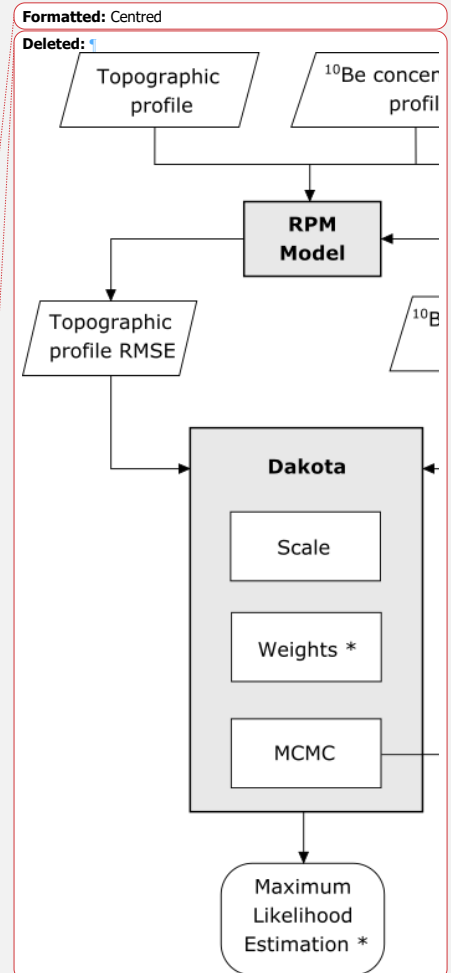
**Formatted:** Centred

**Deleted:** ¶

Topographic profile

$^{10}$Be concer profil

**RPM Model**

Topographic profile RMSE

$^{10}$B

**Dakota**

Scale

Weights *

MCMC

Maximum Likelihood Estimation *